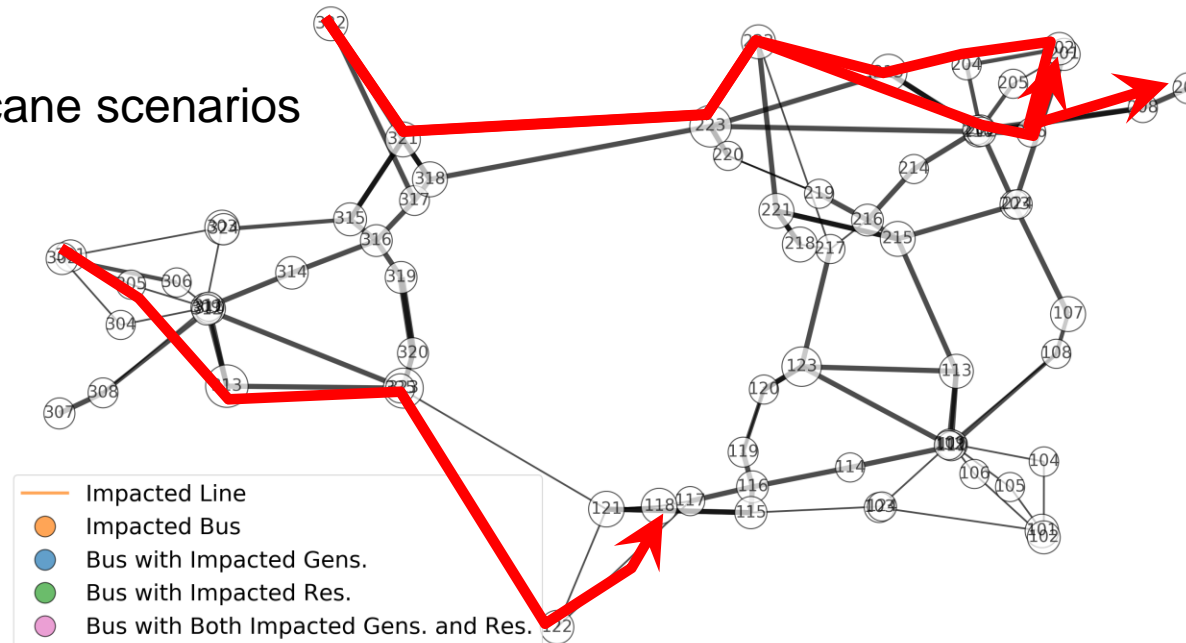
cane scenarios

322
321
318
317
315
324
316
314
319
320
301
305
306
304
311
313
325
308
307
223
220
202
209
204
205
201
207
208
210
206
214
219
221
218
217
216
215
203
107
108
123
113
120
119
116
114
109
106
104
105
101
102
103
121
118
117
115
122

Impacted Line
Impacted Bus
Bus with Impacted Gens.
Bus with Impacted Res.
Bus with Both Impacted Gens. and Res.